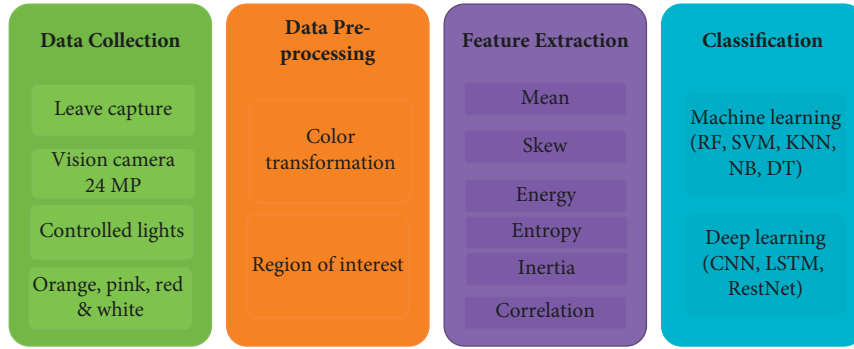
Data Collection

Leave capture

Vision camera 24 MP

Controlled lights

Orange, pink, red & white

Data Preprocessing

Color transformation

Region of interest

Feature Extraction

Mean

Skew

Energy

Entropy

Inertia

Correlation

Classification

Machine learning (RF, SVM, KNN, NB, DT)

Deep learning (CNN, LSTM, RestNet)